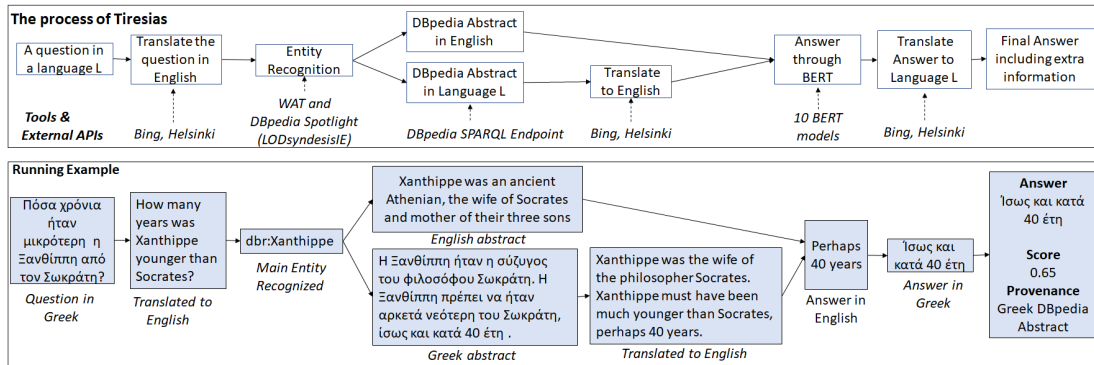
The process of Tiresias

A question in a language L

Translate the question in English

Entity Recognition

DBpedia Abstract in English

DBpedia Abstract in Language L

Translate to English

Answer through BERT

Translate Answer to Language L

Final Answer including extra information

Tools & External APIs

Bing, Helsinki

WAT and DBpedia Spotlight (LODsyndesisIE)

DBpedia SPARQL Endpoint

Bing, Helsinki

10 BERT models

Bing, Helsinki

Running Example

Πόσα χρόνια ήταν μικρότερη η Ξανθίππη από τον Σωκράτη?

Question in Greek

How many years was Xanthippe younger than Socrates?

Translated to English

dbr:Xanthippe

Main Entity Recognized

Xanthippe was an ancient Athenian, the wife of Socrates and mother of their three sons

English abstract

Η Ξανθίππη ήταν η σύζυγος του φιλοσόφου Σωκράτη. Η Ξανθίππη πρέπει να ήταν αρκετά νεότερη του Σωκράτη, ίσως και κατά 40 έτη .

Greek abstract

Xanthippe was the wife of the philosopher Socrates. Xanthippe must have been much younger than Socrates, perhaps 40 years.

Translated to English

Perhaps 40 years

Answer in English

Ίσως και κατά 40 έτη

Answer in Greek

Answer
Ίσως και κατά 40 έτη

Score
0.65

Provenance
Greek DBpedia Abstract